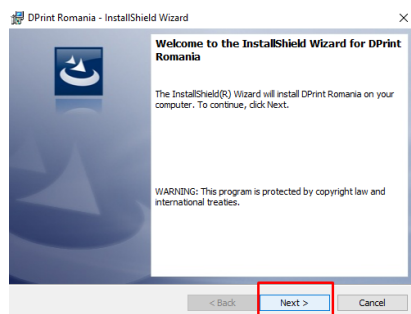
DPrint Romania - InstallShield Wizard

×

Welcome to the InstallShield Wizard for DPrint Romania

The InstallShield(R) Wizard will install DPrint Romania on your computer. To continue, click Next.

WARNING: This program is protected by copyright law and international treaties.

< Back

Next >

Cancel